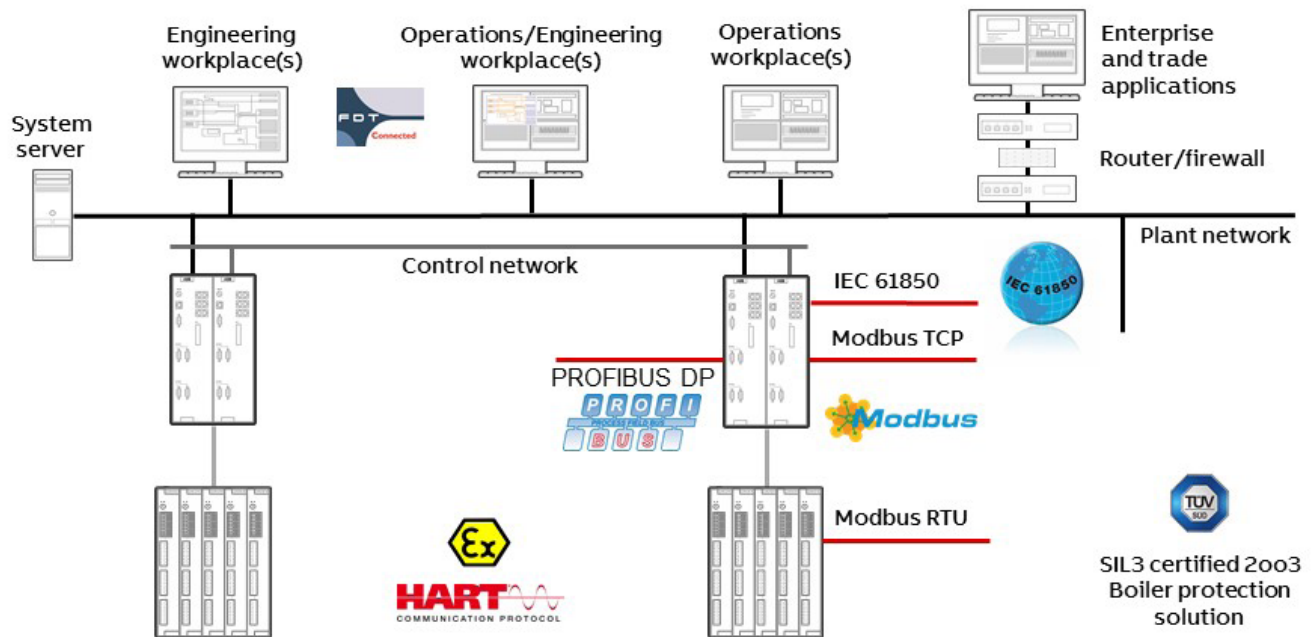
Engineering workplace(s)

Operations/Engineering workplace(s)

Operations workplace(s)

Enterprise and trade applications

System server

FDT Connected

Router/firewall

Plant network

Control network

IEC 61850

IEC 61850

Modbus TCP

PROFIBUS DP

PROFI PROCESS FIELD BUS BUS

Modbus

Modbus RTU

Ex

HART COMMUNICATION PROTOCOL

TÜV SÜD

SIL3 certified 2oo3 Boiler protection solution